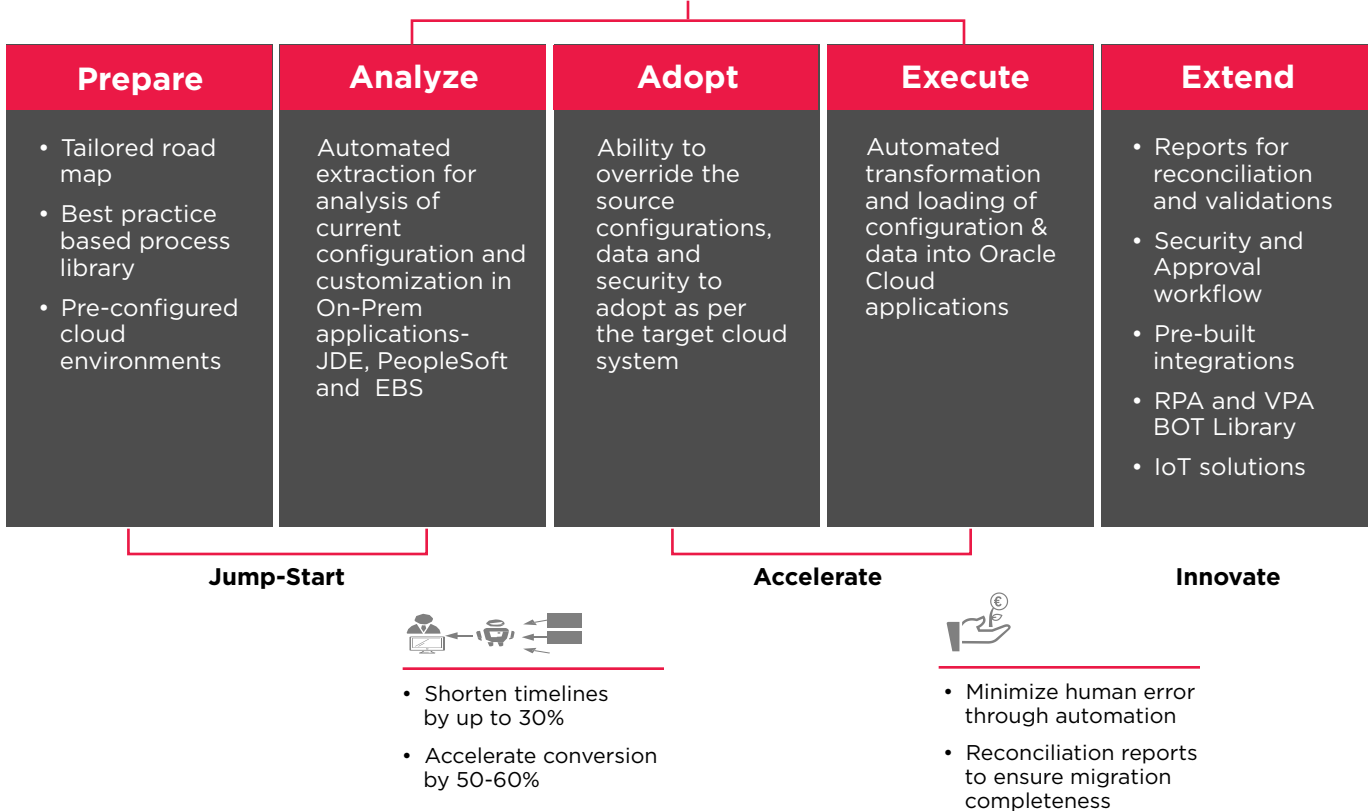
Prepare

- Tailored road map
- Best practice based process library
- Pre-configured cloud environments

Analyze

Automated extraction for analysis of current configuration and customization in On-Prem applications-JDE, PeopleSoft and EBS

Adopt

Ability to override the source configurations, data and security to adopt as per the target cloud system

Execute

Automated transformation and loading of configuration & data into Oracle Cloud applications

Extend

- Reports for reconciliation and validations
- Security and Approval workflow
- Pre-built integrations
- RPA and VPA BOT Library
- IoT solutions

Jump-Start

Accelerate

Innovate

- Shorten timelines by up to 30%
- Accelerate conversion by 50-60%

- Minimize human error through automation
- Reconciliation reports to ensure migration completeness